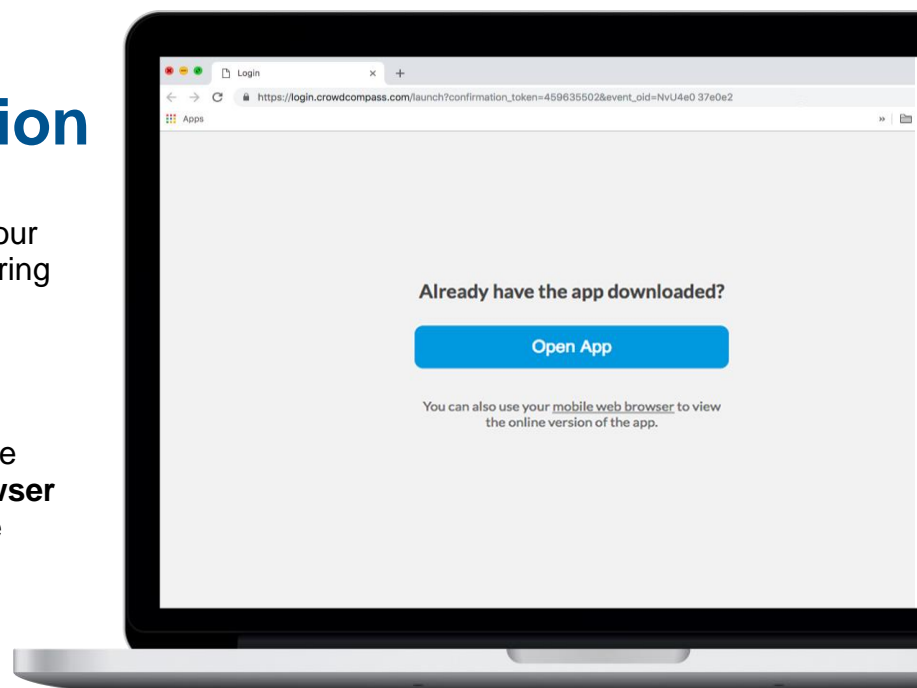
ion

our
ring

e
wser
e

Login

https://login.crowdcompass.com/launch?confirmation_token=459635502&event_oid=NvU4e0 37e0e2

Apps

Already have the app downloaded?

Open App

You can also use your mobile web browser to view the online version of the app.